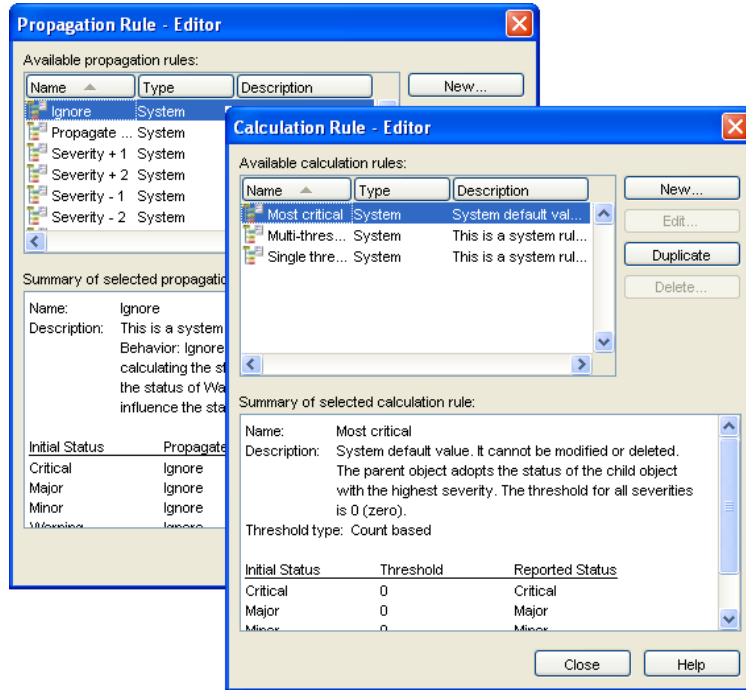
Propagation Rule - Editor

Available propagation rules:

| Name | Type | Description |
|---|---|---|
| Ignore | System | |
| Propagate ... | System | |
| Severity + 1 | System | |
| Severity + 2 | System | |
| Severity - 1 | System | |
| Severity - 2 | System | |

New...

Summary of selected propagatio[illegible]

Name: Ignore
Description: This is a system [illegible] Behavior: Ignore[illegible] calculating the st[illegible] the status of Wa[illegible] influence the sta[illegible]

| Initial Status | Propagate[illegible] |
|---|---|
| Critical | Ignore |
| Major | Ignore |
| Minor | Ignore |
| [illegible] | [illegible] |

Calculation Rule - Editor

Available calculation rules:

| Name | Type | Description |
|---|---|---|
| Most critical | System | System default val... |
| Multi-thres... | System | This is a system rul... |
| Single thre... | System | This is a system rul... |

New...
Edit...
Duplicate
Delete...

Summary of selected calculation rule:

Name: Most critical
Description: System default value. It cannot be modified or deleted. The parent object adopts the status of the child object with the highest severity. The threshold for all severities is 0 (zero).
Threshold type: Count based

| Initial Status | Threshold | Reported Status |
|---|---|---|
| Critical | 0 | Critical |
| Major | 0 | Major |
| Minor | 0 | Minor |

Close
Help